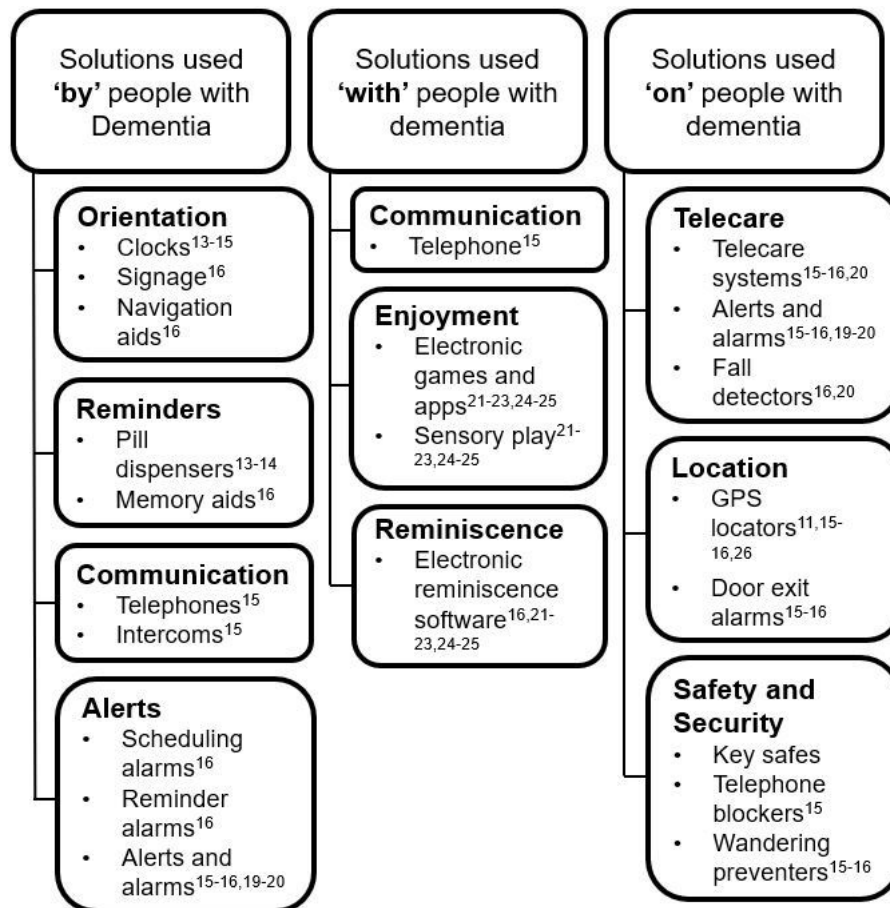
Solutions used **'by'** people with Dementia

**Orientation**
- Clocks$^{13-15}$
- Signage$^{16}$
- Navigation aids$^{16}$

**Reminders**
- Pill dispensers$^{13-14}$
- Memory aids$^{16}$

**Communication**
- Telephones$^{15}$
- Intercoms$^{15}$

**Alerts**
- Scheduling alarms$^{16}$
- Reminder alarms$^{16}$
- Alerts and alarms$^{15-16,19-20}$

Solutions used **'with'** people with dementia

**Communication**
- Telephone$^{15}$

**Enjoyment**
- Electronic games and apps$^{21-23,24-25}$
- Sensory play$^{21-23,24-25}$

**Reminiscence**
- Electronic reminiscence software$^{16,21-23,24-25}$

Solutions used **'on'** people with dementia

**Telecare**
- Telecare systems$^{15-16,20}$
- Alerts and alarms$^{15-16,19-20}$
- Fall detectors$^{16,20}$

**Location**
- GPS locators$^{11,15-16,26}$
- Door exit alarms$^{15-16}$

**Safety and Security**
- Key safes
- Telephone blockers$^{15}$
- Wandering preventers$^{15-16}$